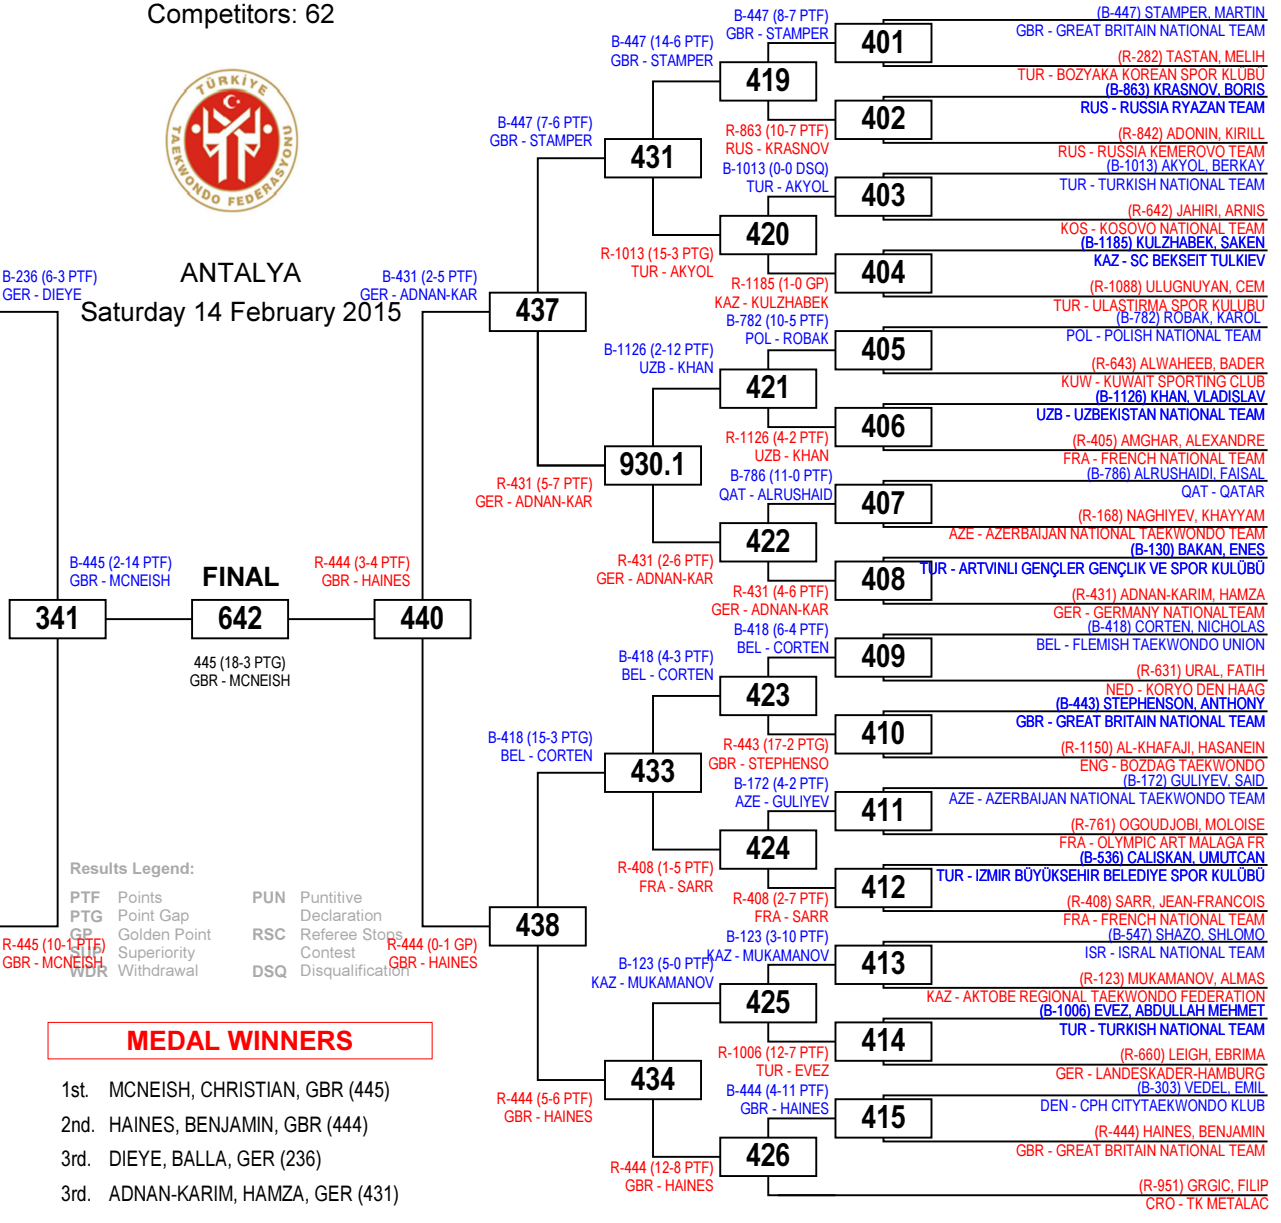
Competitors: 62

TÜRKİYE TAEKWONDO FEDERASYONU

ANTALYA
Saturday 14 February 2015

B-236 (6-3 PTF)
GER - DIEYE

B-431 (2-5 PTF)
GER - ADNAN-KAR

437

B-447 (7-6 PTF)
GBR - STAMPER

431

B-447 (14-6 PTF)
GBR - STAMPER

419

B-447 (8-7 PTF)
GBR - STAMPER

401

(B-447) STAMPER, MARTIN
GBR - GREAT BRITAIN NATIONAL TEAM
(R-282) TASTAN, MELIH
TUR - BOZYAKA KOREAN SPOR KLUBU

R-863 (10-7 PTF)
RUS - KRASNOV

402

(B-863) KRASNOV, BORIS
RUS - RUSSIA RYAZAN TEAM
(R-842) ADONIN, KIRILL
RUS - RUSSIA KEMEROVO TEAM

B-1013 (0-0 DSQ)
TUR - AKYOL

403

(B-1013) AKYOL, BERKAY
TUR - TURKISH NATIONAL TEAM
(R-642) JAHIRI, ARNIS
KOS - KOSOVO NATIONAL TEAM

420

R-1013 (15-3 PTG)
TUR - AKYOL

R-1185 (1-0 GP)
KAZ - KULZHABEK

404

(B-1185) KULZHABEK, SAKEN
KAZ - SC BEKSEIT TULKIEV
(R-1088) ULUGNUYAN, CEM
TUR - ULASTIRMA SPOR KULUBU

B-782 (10-5 PTF)
POL - ROBAK

405

(B-782) ROBAK, KAROL
POL - POLISH NATIONAL TEAM
(R-643) ALWAHEEB, BADER
KUW - KUWAIT SPORTING CLUB

B-1126 (2-12 PTF)
UZB - KHAN

421

R-1126 (4-2 PTF)
UZB - KHAN

406

(B-1126) KHAN, VLADISLAV
UZB - UZBEKISTAN NATIONAL TEAM
(R-405) AMGHAR, ALEXANDRE
FRA - FRENCH NATIONAL TEAM

930.1

R-431 (5-7 PTF)
GER - ADNAN-KAR

B-786 (11-0 PTF)
QAT - ALRUSHAID

407

(B-786) ALRUSHAIDI, FAISAL
QAT - QATAR
(R-168) NAGHIYEV, KHAYYAM
AZE - AZERBAIJAN NATIONAL TAEKWONDO TEAM

422

R-431 (2-6 PTF)
GER - ADNAN-KAR

R-431 (4-6 PTF)
GER - ADNAN-KAR

408

(B-130) BAKAN, ENES
TUR - ARTVINLI GENÇLER GENÇLIK VE SPOR KULÜBÜ
(R-431) ADNAN-KARIM, HAMZA
GER - GERMANY NATIONAL TEAM

B-445 (2-14 PTF)
GBR - MCNEISH

FINAL

R-444 (3-4 PTF)
GBR - HAINES

341

642

440

445 (18-3 PTG)
GBR - MCNEISH

B-418 (6-4 PTF)
BEL - CORTEN

409

(B-418) CORTEN, NICHOLAS
BEL - FLEMISH TAEKWONDO UNION
(R-631) URAL, FATIH
NED - KORYO DEN HAAG

B-418 (4-3 PTF)
BEL - CORTEN

423

B-418 (15-3 PTG)
BEL - CORTEN

433

R-443 (17-2 PTG)
GBR - STEPHENSO

410

(B-443) STEPHENSON, ANTHONY
GBR - GREAT BRITAIN NATIONAL TEAM
(R-1150) AL-KHAFAJI, HASANEIN
ENG - BOZDAG TAEKWONDO

B-172 (4-2 PTF)
AZE - GULIYEV

411

(B-172) GULIYEV, SAID
AZE - AZERBAIJAN NATIONAL TAEKWONDO TEAM
(R-761) OGOUDJOBI, MOLOISE
FRA - OLYMPIC ART MALAGA FR

424

R-408 (1-5 PTF)
FRA - SARR

R-408 (2-7 PTF)
FRA - SARR

412

(B-536) CALISKAN, UMUTCAN
TUR - IZMIR BÜYÜKSEHIR BELEDIYE SPOR KULÜBÜ
(R-408) SARR, JEAN-FRANCOIS
FRA - FRENCH NATIONAL TEAM

Results Legend:
PTF Points
PTG Point Gap
GP Golden Point
SUP Superiority
WDR Withdrawal
PUN Puntitive Declaration
RSC Referee Stops Contest
DSQ Disqualification

R-445 (10-1 PTF)
GBR - MCNEISH

R-444 (0-1 GP)
GBR - HAINES

438

B-123 (3-10 PTF)
KAZ - MUKAMANOV

413

(B-547) SHAZO, SHLOMO
ISR - ISRAL NATIONAL TEAM
(R-123) MUKAMANOV, ALMAS
KAZ - AKTOBE REGIONAL TAEKWONDO FEDERATION

B-123 (5-0 PTF)
KAZ - MUKAMANOV

425

R-1006 (12-7 PTF)
TUR - EVEZ

414

(B-1006) EVEZ, ABDULLAH MEHMET
TUR - TURKISH NATIONAL TEAM
(R-660) LEIGH, EBRIMA
GER - LANDESKADER-HAMBURG

MEDAL WINNERS

1st. MCNEISH, CHRISTIAN, GBR (445)
2nd. HAINES, BENJAMIN, GBR (444)
3rd. DIEYE, BALLA, GER (236)
3rd. ADNAN-KARIM, HAMZA, GER (431)

434

R-444 (5-6 PTF)
GBR - HAINES

B-444 (4-11 PTF)
GBR - HAINES

415

(B-303) VEDEL, EMIL
DEN - CPH CITYTAEKWONDO KLUB
(R-444) HAINES, BENJAMIN
GBR - GREAT BRITAIN NATIONAL TEAM

426

R-444 (12-8 PTF)
GBR - HAINES

(R-951) GRGIC, FILIP
CRO - TK METALAC